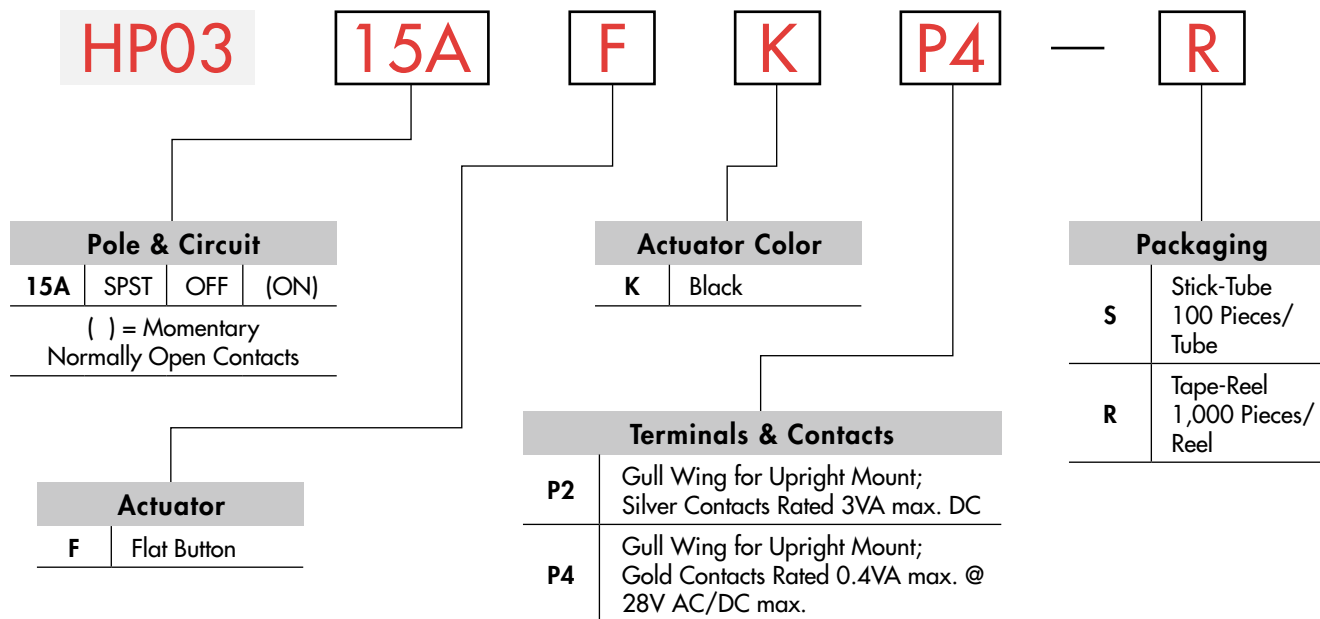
HP03 15A F K P4 — R

Pole & Circuit

| 15A | SPST | OFF | (ON) |
|---|---|---|---|

( ) = Momentary
Normally Open Contacts

Actuator Color

| K | Black |
|---|---|

Packaging

| S | Stick-Tube 100 Pieces/ Tube |
|---|---|
| R | Tape-Reel 1,000 Pieces/ Reel |

Terminals & Contacts

| P2 | Gull Wing for Upright Mount; Silver Contacts Rated 3VA max. DC |
|---|---|
| P4 | Gull Wing for Upright Mount; Gold Contacts Rated 0.4VA max. @ 28V AC/DC max. |

Actuator

| F | Flat Button |
|---|---|